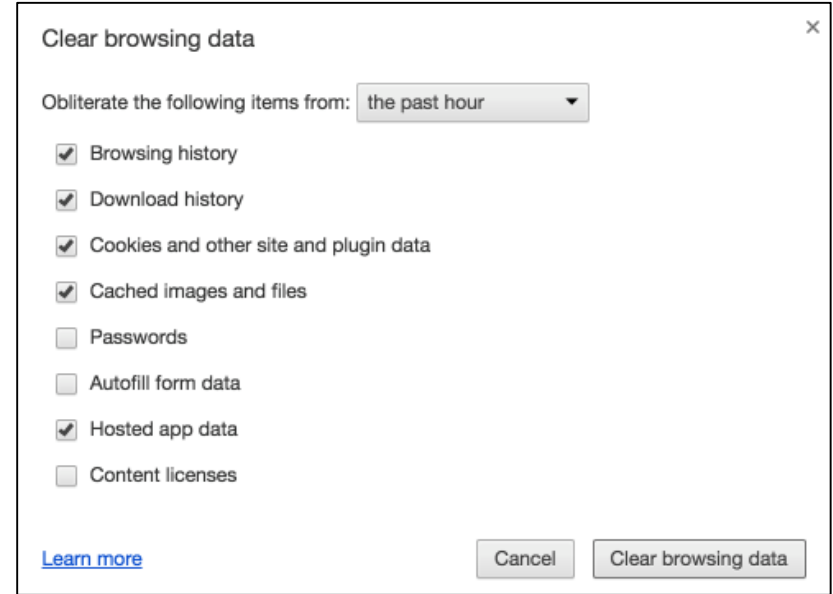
Clear browsing data

×

Obliterate the following items from: the past hour

Browsing history

Download history

Cookies and other site and plugin data

Cached images and files

Passwords

Autofill form data

Hosted app data

Content licenses

Learn more

Cancel

Clear browsing data